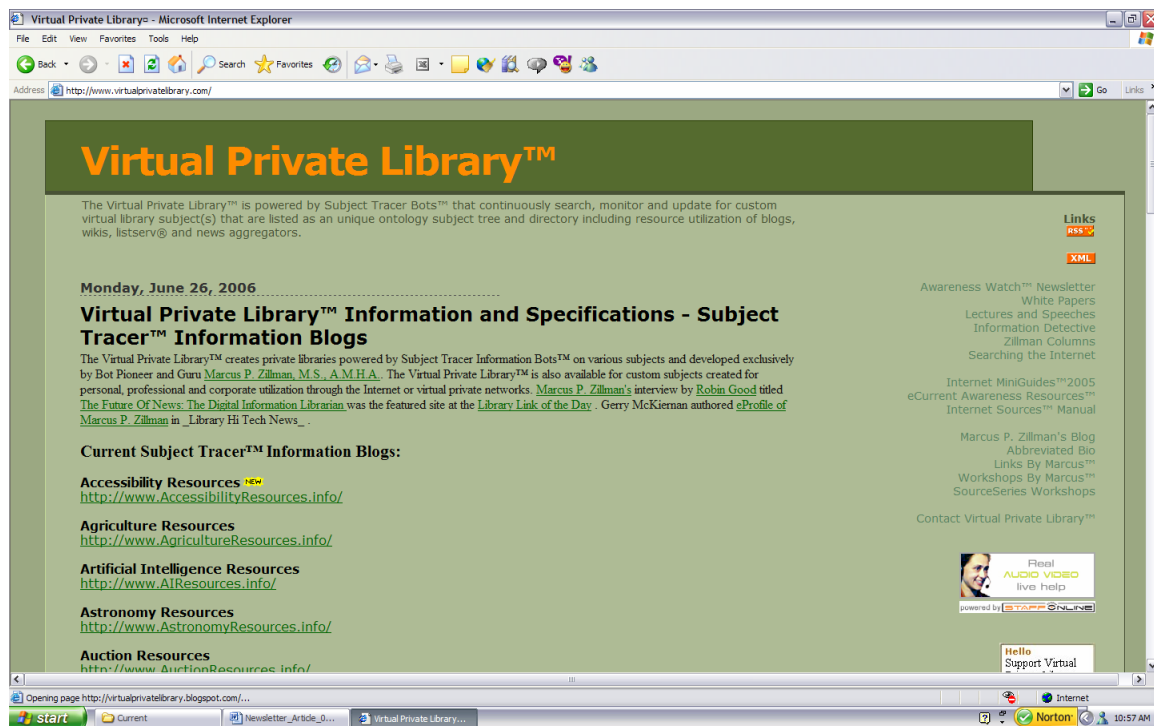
Virtual Private Library™ - Microsoft Internet Explorer

File Edit View Favorites Tools Help

Back Search Favorites

Address http://www.virtualprivatelibrary.com/ Go Links

Virtual Private Library™

The Virtual Private Library™ is powered by Subject Tracer Bots™ that continuously search, monitor and update for custom virtual library subject(s) that are listed as an unique ontology subject tree and directory including resource utilization of blogs, wikis, listserv® and news aggregators.

Monday, June 26, 2006

Virtual Private Library™ Information and Specifications - Subject Tracer™ Information Blogs

The Virtual Private Library™ creates private libraries powered by Subject Tracer Information Bots™ on various subjects and developed exclusively by Bot Pioneer and Guru Marcus P. Zillman, M.S., A.M.H.A.. The Virtual Private Library™ is also available for custom subjects created for personal, professional and corporate utilization through the Internet or virtual private networks. Marcus P. Zillman's interview by Robin Good titled The Future Of News: The Digital Information Librarian was the featured site at the Library Link of the Day . Gerry McKiernan authored eProfile of Marcus P. Zillman in _Library Hi Tech News_ .

Current Subject Tracer™ Information Blogs:

Accessibility Resources NEW
http://www.AccessibilityResources.info/

Agriculture Resources
http://www.AgricultureResources.info/

Artificial Intelligence Resources
http://www.AIResources.info/

Astronomy Resources
http://www.AstronomyResources.info/

Auction Resources
http://www.AuctionResources.info/

Links
RSS
XML

Awareness Watch™ Newsletter
White Papers
Lectures and Speeches
Information Detective
Zillman Columns
Searching the Internet

Internet MiniGuides™2005
eCurrent Awareness Resources™
Internet Sources™ Manual

Marcus P. Zillman's Blog
Abbreviated Bio
Links By Marcus™
Workshops By Marcus™
SourceSeries Workshops

Contact Virtual Private Library™

Real AUDIO VIDEO live help
powered by STAFFONLINE

Hello
Support Virtual

Opening page http://virtualprivatelibrary.blogspot.com/...
Internet

start Current Newsletter_Article_0... Virtual Private Library... Norton 10:57 AM